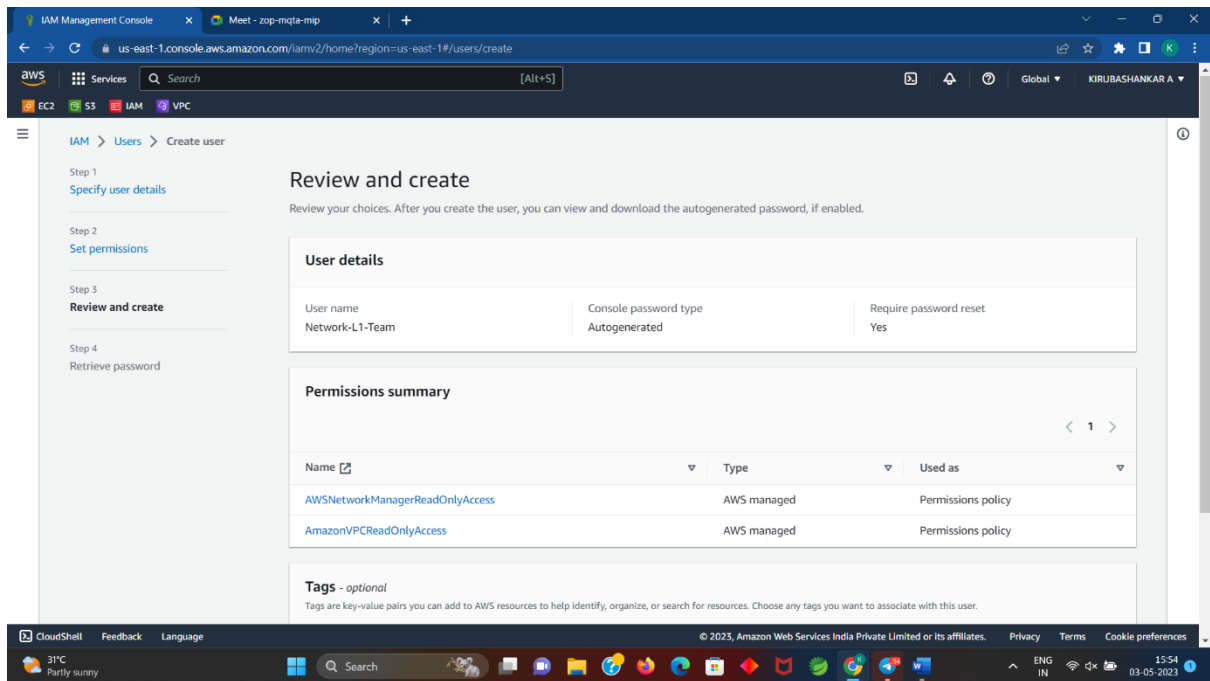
IAM Management Console
Meet - zop-mqta-mip
us-east-1.console.aws.amazon.com/iamv2/home?region=us-east-1#/users/create

aws
Services
Search
[Alt+S]
Global
KIRUBASHANKAR A
EC2 S3 IAM VPC

IAM > Users > Create user

Step 1
Specify user details

Step 2
Set permissions

Step 3
Review and create

Step 4
Retrieve password

Review and create

Review your choices. After you create the user, you can view and download the autogenerated password, if enabled.

User details

User name
Network-L1-Team

Console password type
Autogenerated

Require password reset
Yes

Permissions summary

1

| Name | Type | Used as |
|---|---|---|
| AWSNetworkManagerReadOnlyAccess | AWS managed | Permissions policy |
| AmazonVPCReadOnlyAccess | AWS managed | Permissions policy |

Tags - optional

Tags are key-value pairs you can add to AWS resources to help identify, organize, or search for resources. Choose any tags you want to associate with this user.

CloudShell Feedback Language
© 2023, Amazon Web Services India Private Limited or its affiliates. Privacy Terms Cookie preferences

31°C
Partly sunny
Search
ENG
IN
15:54
03-05-2023